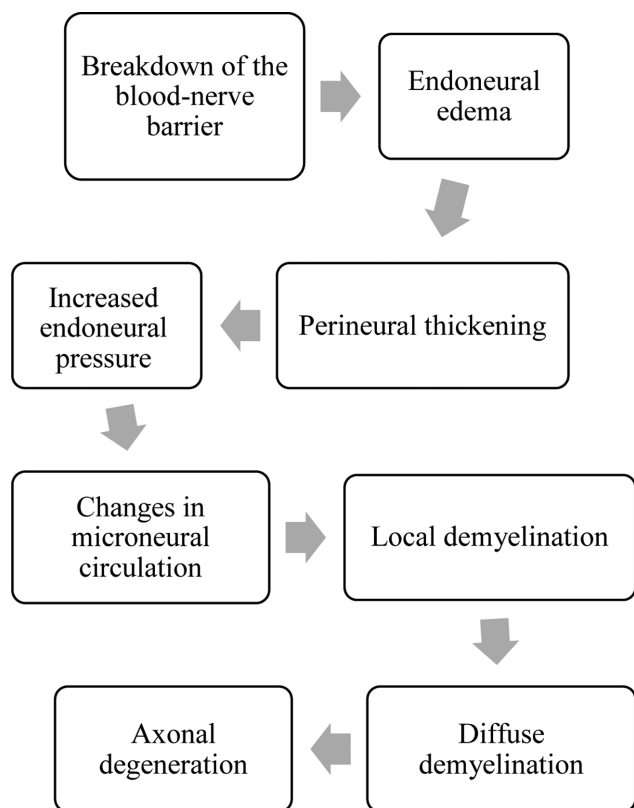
Breakdown of the blood-nerve barrier

Endoneural edema

Perineural thickening

Increased endoneural pressure

Changes in microneural circulation

Local demyelination

Diffuse demyelination

Axonal degeneration